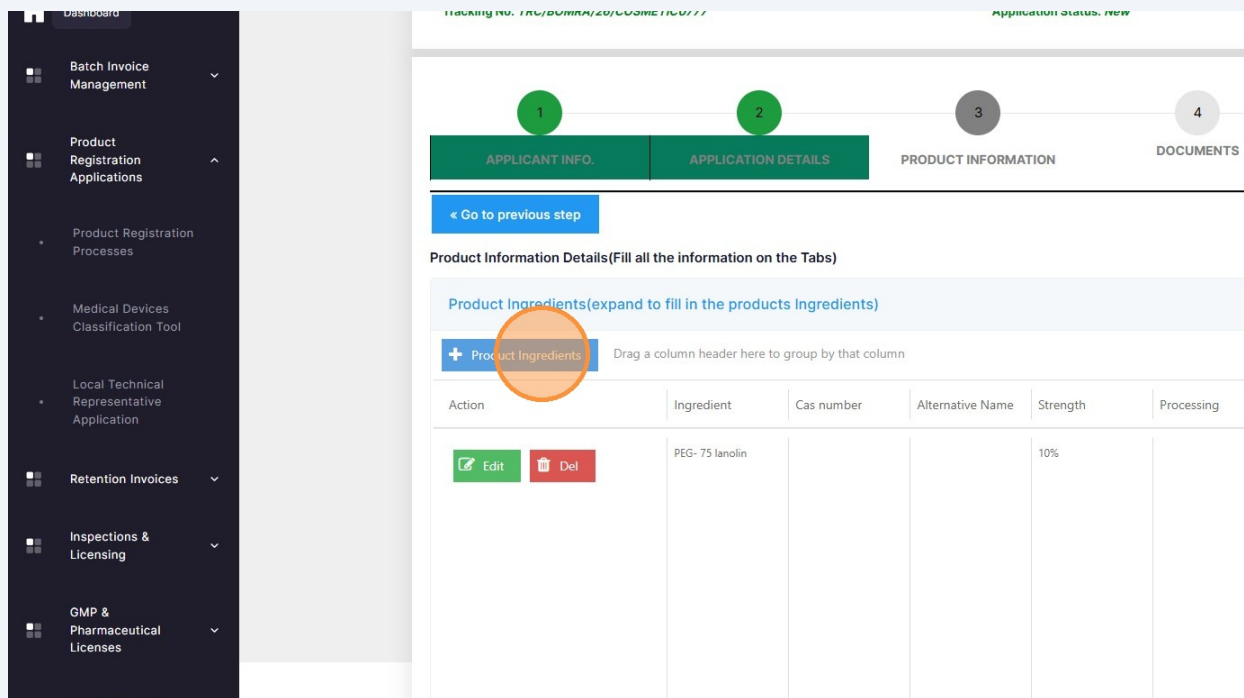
Dashboard

Batch Invoice Management

Product Registration Applications

Product Registration Processes

Medical Devices Classification Tool

Local Technical Representative Application

Retention Invoices

Inspections & Licensing

GMP & Pharmaceutical Licenses

Tracking No: TRC/BOMRA/26/COSMETIC0777

Application Status: New

1
APPLICANT INFO.

2
APPLICATION DETAILS

3
PRODUCT INFORMATION

4
DOCUMENTS

« Go to previous step

Product Information Details(Fill all the information on the Tabs)

Product Ingredients(expand to fill in the products Ingredients)

Product Ingredients

Drag a column header here to group by that column

| Action | Ingredient | Cas number | Alternative Name | Strength | Processing |
|---|---|---|---|---|---|
| Edit Del | PEG- 75 lanolin | | | 10% | |